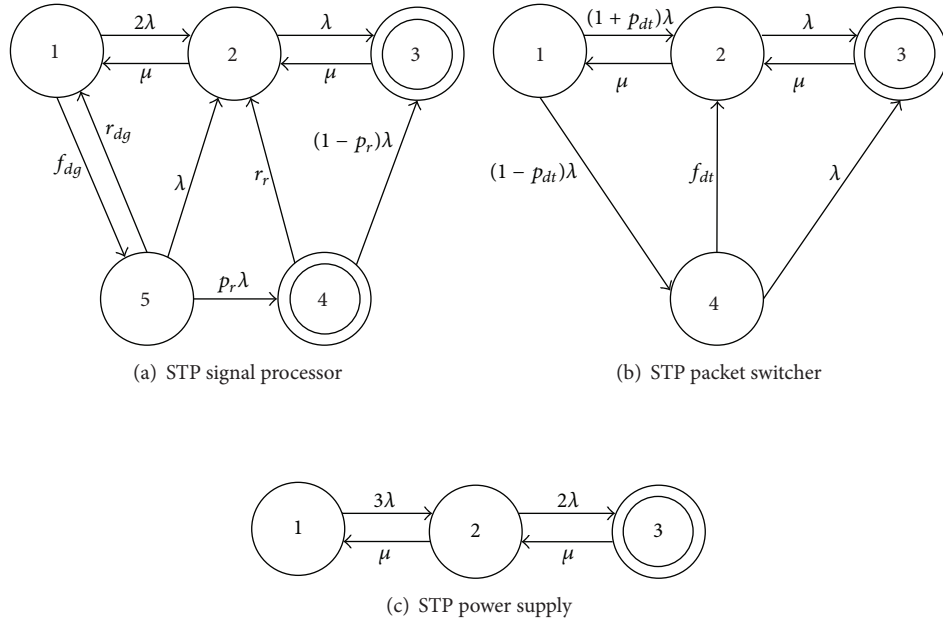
1
$2\lambda$
2
$\lambda$
3
$\mu$
$\mu$
$r_{dg}$
$f_{dg}$
$\lambda$
$r_r$
$(1-p_r)\lambda$
5
$p_r\lambda$
4
(a) STP signal processor

1
$(1+p_{dt})\lambda$
2
$\lambda$
3
$\mu$
$\mu$
$(1-p_{dt})\lambda$
$f_{dt}$
$\lambda$
4
(b) STP packet switcher

1
$3\lambda$
2
$2\lambda$
3
$\mu$
$\mu$
(c) STP power supply